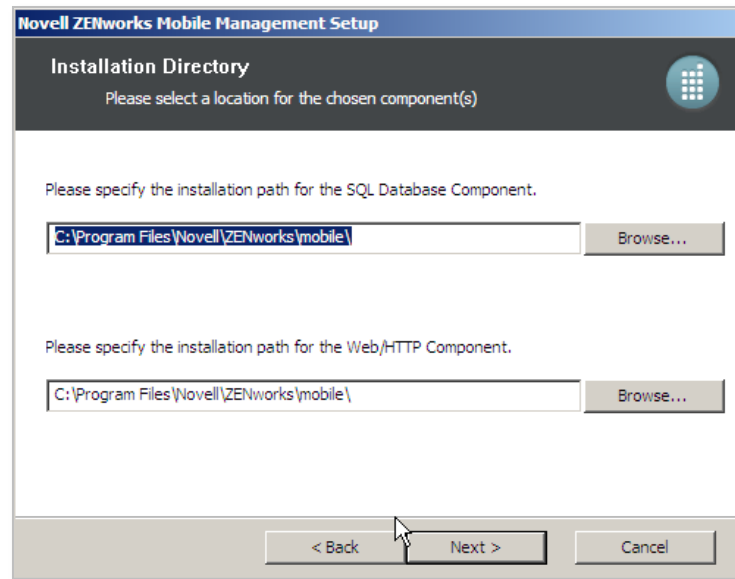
Novell ZENworks Mobile Management Setup

Installation Directory

Please select a location for the chosen component(s)

Please specify the installation path for the SQL Database Component.

C:\Program Files\Novell\ZENworks\mobile\

Browse...

Please specify the installation path for the Web/HTTP Component.

C:\Program Files\Novell\ZENworks\mobile\

Browse...

< Back

Next >

Cancel